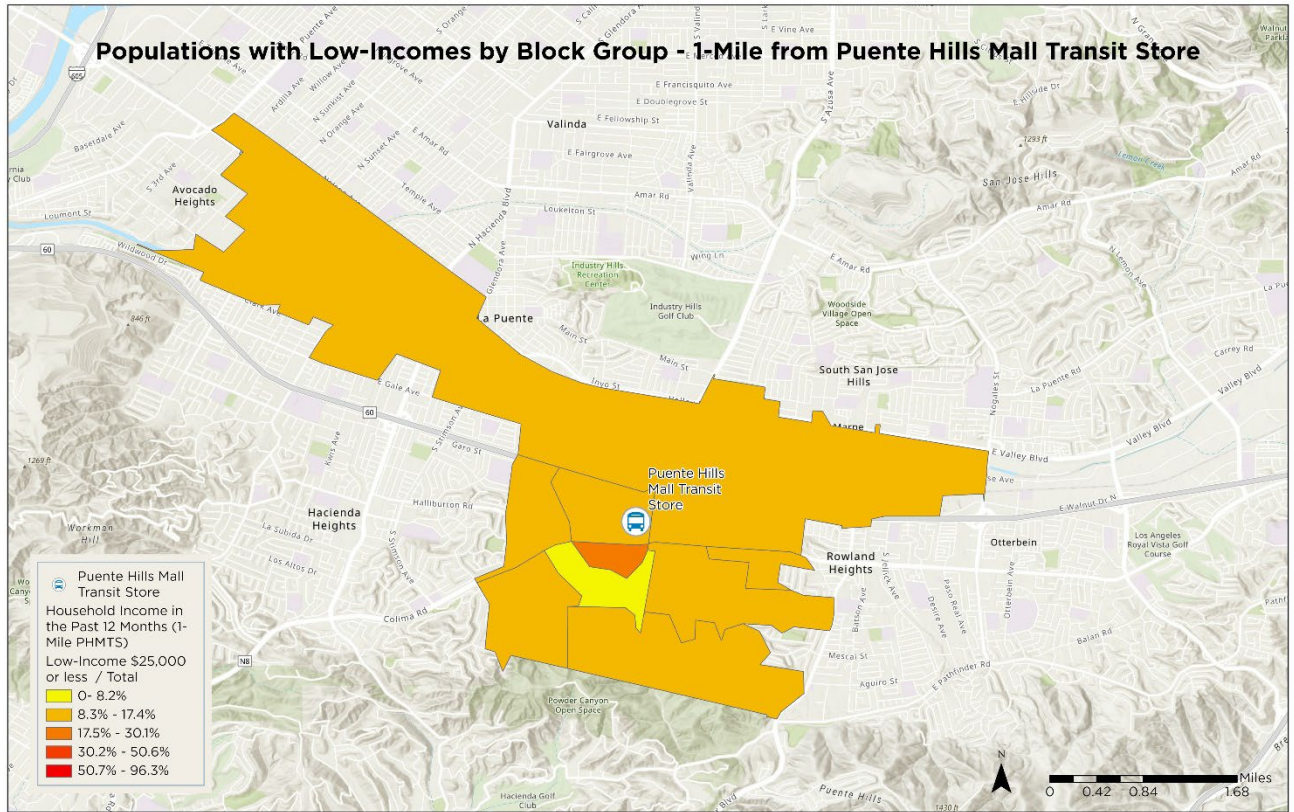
Populations with Low-Incomes by Block Group - 1-Mile from Puente Hills Mall Transit Store

Puente Hills Mall Transit Store

Puente Hills Mall Transit Store
Household Income in the Past 12 Months (1-Mile PHMTS)
Low-Income \$25,000 or less / Total
0- 8.2%
8.3% - 17.4%
17.5% - 30.1%
30.2% - 50.6%
50.7% - 96.3%

Valinda
Avocado Heights
La Puente
Industry Hills Recreation Center
Industry Hills Golf Club
Woodside Village Open Space
South San Jose Hills
San Jose Hills
Hacienda Heights
Rowland Heights
Otterbein
Los Angeles Royal Vista Golf Course
Powder Canyon Open Space
Hacienda Golf Club
Workman Hill
Puente Hills
Marne
Amar Rd
E Amar Rd
Valley Blvd
E Valley Blvd
E Walnut Dr N
Colima Rd
E Pathfinder Rd
Glendora Ave
N Hacienda Blvd
Main St
Inyo St
E Gale Ave
Garo St
Halliburton Rd
La Subida Dr
Los Altos Dr
S Stimson Ave
Nogales St
Batson Ave
S Jellick Ave
Desire Ave
Paso Real Ave
Aguiro St
Mescal St
Balan Rd
Carrey Rd
La Puente Rd
Lemon Creek
N Lemon Ave
Wing Ln
Loukelton St
E Fairgrove Ave
E Fellowship St
E Doublegrove St
E Francisquito Ave
E Vine Ave
Temple Ave
Loumont St
Wildwood Dr
Baserdale Ave
Ardilla Ave
Willow Ave
N Sunkist Ave
N Orange Ave
N Sunset Ave
E Amar Rd
S Azusa Ave
Clark Ave
Kwis Ave
60
605
N8
846 ft
1269 ft
1293 ft
1430 ft
N
Miles
0 0.42 0.84 1.68